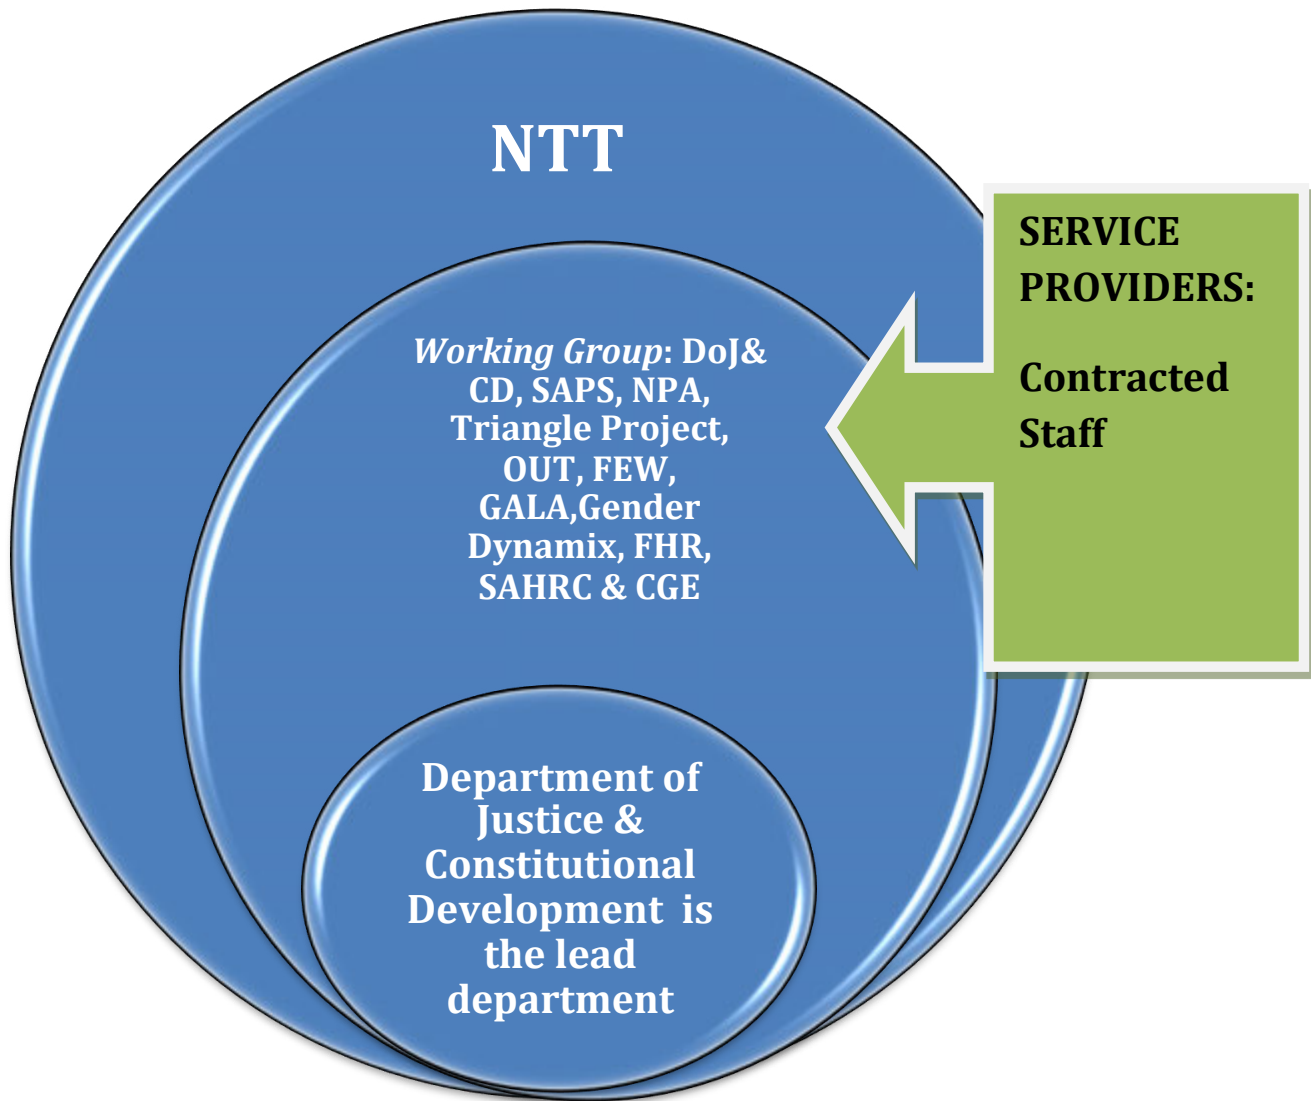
NTT

Working Group: DoJ& CD, SAPS, NPA, Triangle Project, OUT, FEW, GALA,Gender Dynamix, FHR, SAHRC & CGE

Department of Justice & Constitutional Development is the lead department

SERVICE PROVIDERS:

Contracted Staff